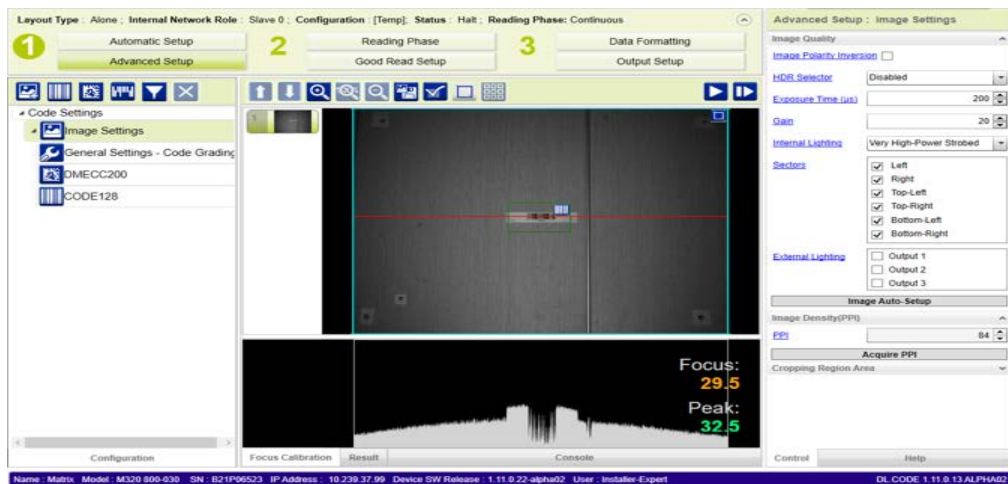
Layout Type : Alone ; Internal Network Role : Slave 0 ; Configuration : [Temp]; Status : Halt ; Reading Phase: Continuous

1
Automatic Setup
Advanced Setup

2
Reading Phase
Good Read Setup

3
Data Formatting
Output Setup

Code Settings
Image Settings
General Settings - Code Grading
DMECC200
CODE128

Configuration

Focus:
29.5
Peak:
32.5

Focus Calibration
Result
Console

Advanced Setup : Image Settings

Image Quality
Image Polarity Inversion
HDR Selector: Disabled
Exposure Time (us): 200
Gain: 20
Internal Lighting: Very High-Power Strobed
Sectors
Left
Right
Top-Left
Top-Right
Bottom-Left
Bottom-Right
External Lighting
Output 1
Output 2
Output 3
Image Auto-Setup
Image Density(PPI)
PPI: 84
Acquire PPI
Cropping Region Area

Control
Help

Name : Matrix Model : M320 800-030 SN : B21P06523 IP Address : 10.239.37.99 Device SW Release : 1.11.0.22-alpha02 User : Installer-Expert
DL.CODE 1.11.0.13 ALPHA02